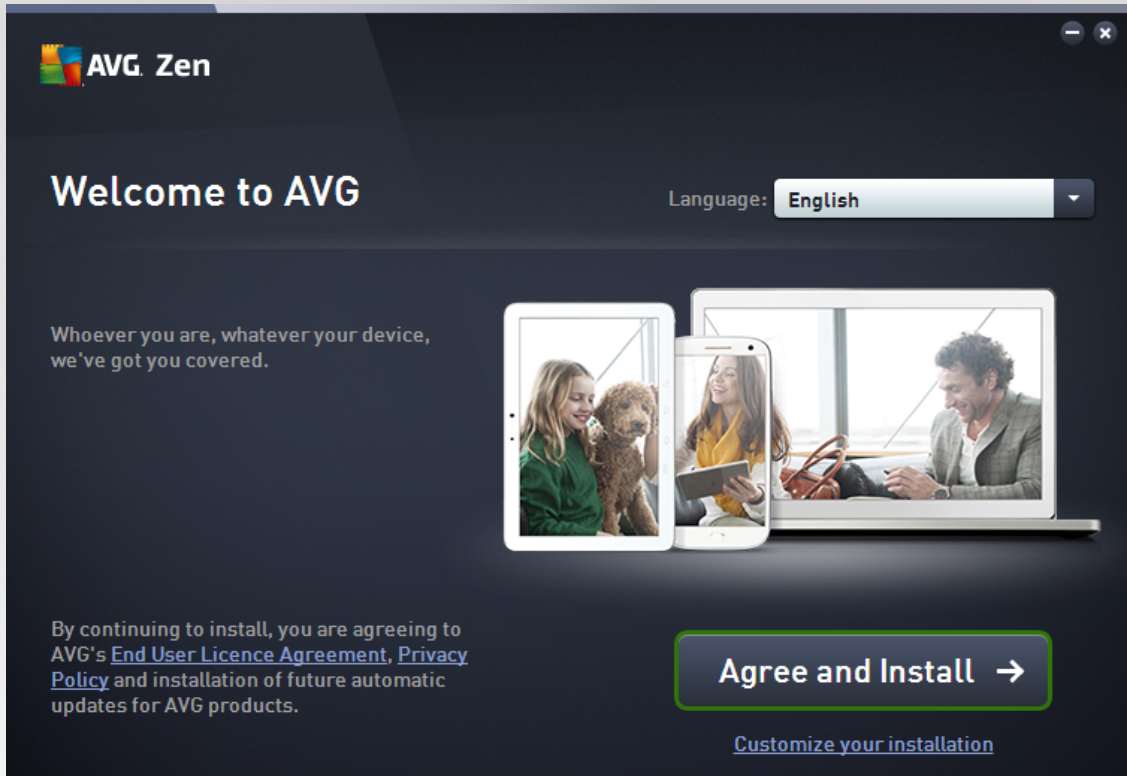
AVG. Zen

Welcome to AVG

Language: English

Whoever you are, whatever your device, we've got you covered.

By continuing to install, you are agreeing to AVG's End User Licence Agreement, Privacy Policy and installation of future automatic updates for AVG products.

Agree and Install →

Customize your installation